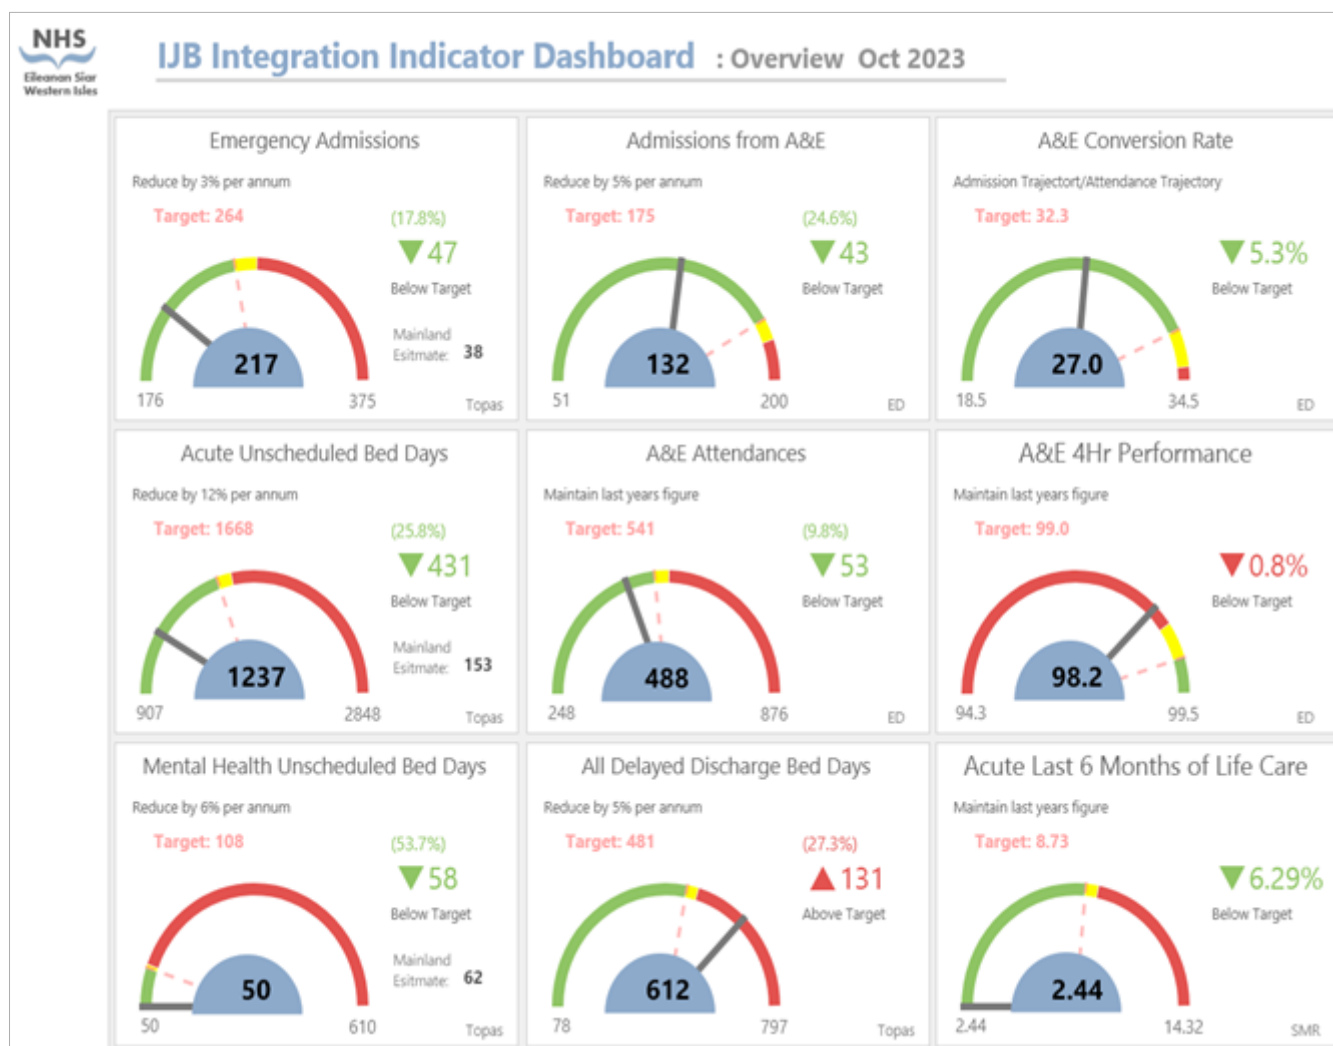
NHS
Eileanan Siar
Western Isles

IJB Integration Indicator Dashboard : Overview Oct 2023

Emergency Admissions
Reduce by 3% per annum
Target: 264
(17.8%)
▼47
Below Target
Mainland Esitmate: 38
217
176
375
Topas

Admissions from A&E
Reduce by 5% per annum
Target: 175
(24.6%)
▼43
Below Target
132
51
200
ED

A&E Conversion Rate
Admission Trajectort/Attendance Trajectory
Target: 32.3
▼5.3%
Below Target
27.0
18.5
34.5
ED

Acute Unscheduled Bed Days
Reduce by 12% per annum
Target: 1668
(25.8%)
▼431
Below Target
Mainland Esitmate: 153
1237
907
2848
Topas

A&E Attendances
Maintain last years figure
Target: 541
(9.8%)
▼53
Below Target
488
248
876
ED

A&E 4Hr Performance
Maintain last years figure
Target: 99.0
▼0.8%
Below Target
98.2
94.3
99.5
ED

Mental Health Unscheduled Bed Days
Reduce by 6% per annum
Target: 108
(53.7%)
▼58
Below Target
Mainland Esitmate: 62
50
50
610
Topas

All Delayed Discharge Bed Days
Reduce by 5% per annum
Target: 481
(27.3%)
▲131
Above Target
612
78
797
Topas

Acute Last 6 Months of Life Care
Maintain last years figure
Target: 8.73
▼6.29%
Below Target
2.44
2.44
14.32
SMR